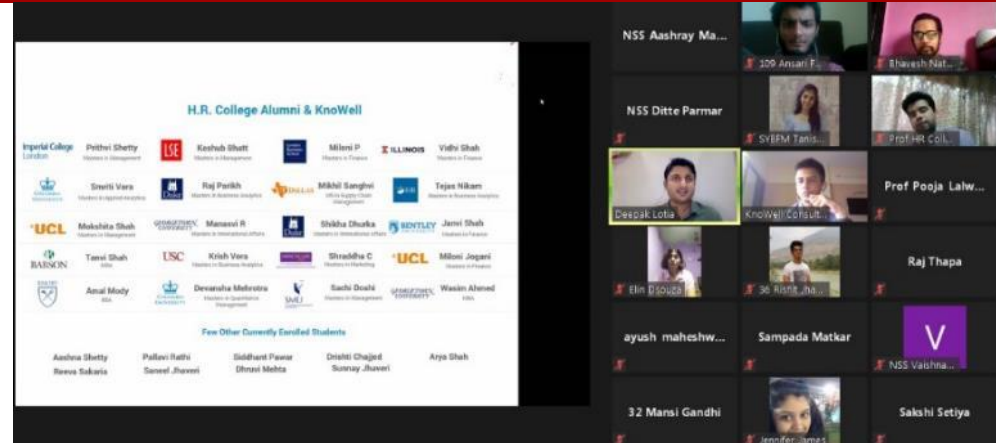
H.R. College Alumni & KnoWell

Imperial College London
Prithvi Shetty
Masters in Management

LSE
Keshub Bhatt
Masters in Management

Mileni P
Masters in Finance

ILLINOIS
Vidhi Shah
Masters in Finance

Smriti Vora
Masters in Applied Analytics

Raj Parikh
Masters in Business Analytics

DALLAS
Mikhil Sanghvi
MS in Supply Chain Management

Tejas Nikam
Masters in Business Analytics

UCL
Makshita Shah
Masters in Management

GEORGETOWN UNIVERSITY
Manasvi R
Masters in International Affairs

Shikha Dhurka
Masters in International Affairs

BENTLEY
Janvi Shah
Masters in Finance

BABSON
Tanvi Shah
MBA

USC
Krish Vora
Masters in Business Analytics

Shraddha C
Masters in Marketing

UCL
Miloni Jogani
Masters in Finance

Amal Mody
MBA

Devansha Mehrotra
Masters in Quantitative Management

SMU
Sachi Doshi
Masters in Management

GEORGETOWN UNIVERSITY
Wasim Ahmed
MBA

Few Other Currently Enrolled Students

Aashna Shetty
Reeva Sakaria
Pallavi Rathi
Saneel Jhaveri
Siddhant Pawar
Dhruvi Mehta
Drishti Chajjed
Sunnay Jhaveri
Arya Shah

NSS Aashray Ma...
109 Ansari F...
Bhavesh Nat...
NSS Ditte Parmar
SYBFM Tanis...
Prof HR Coll...
Deepak Lotia
KnoWell Consult...
Prof Pooja Lalw...
Elin Dsouza
36 Rishit Jha...
Raj Thapa
ayush maheshw...
Sampada Matkar
V
NSS Vaishna...
32 Mansi Gandhi
Jennifer James
Sakshi Setiya